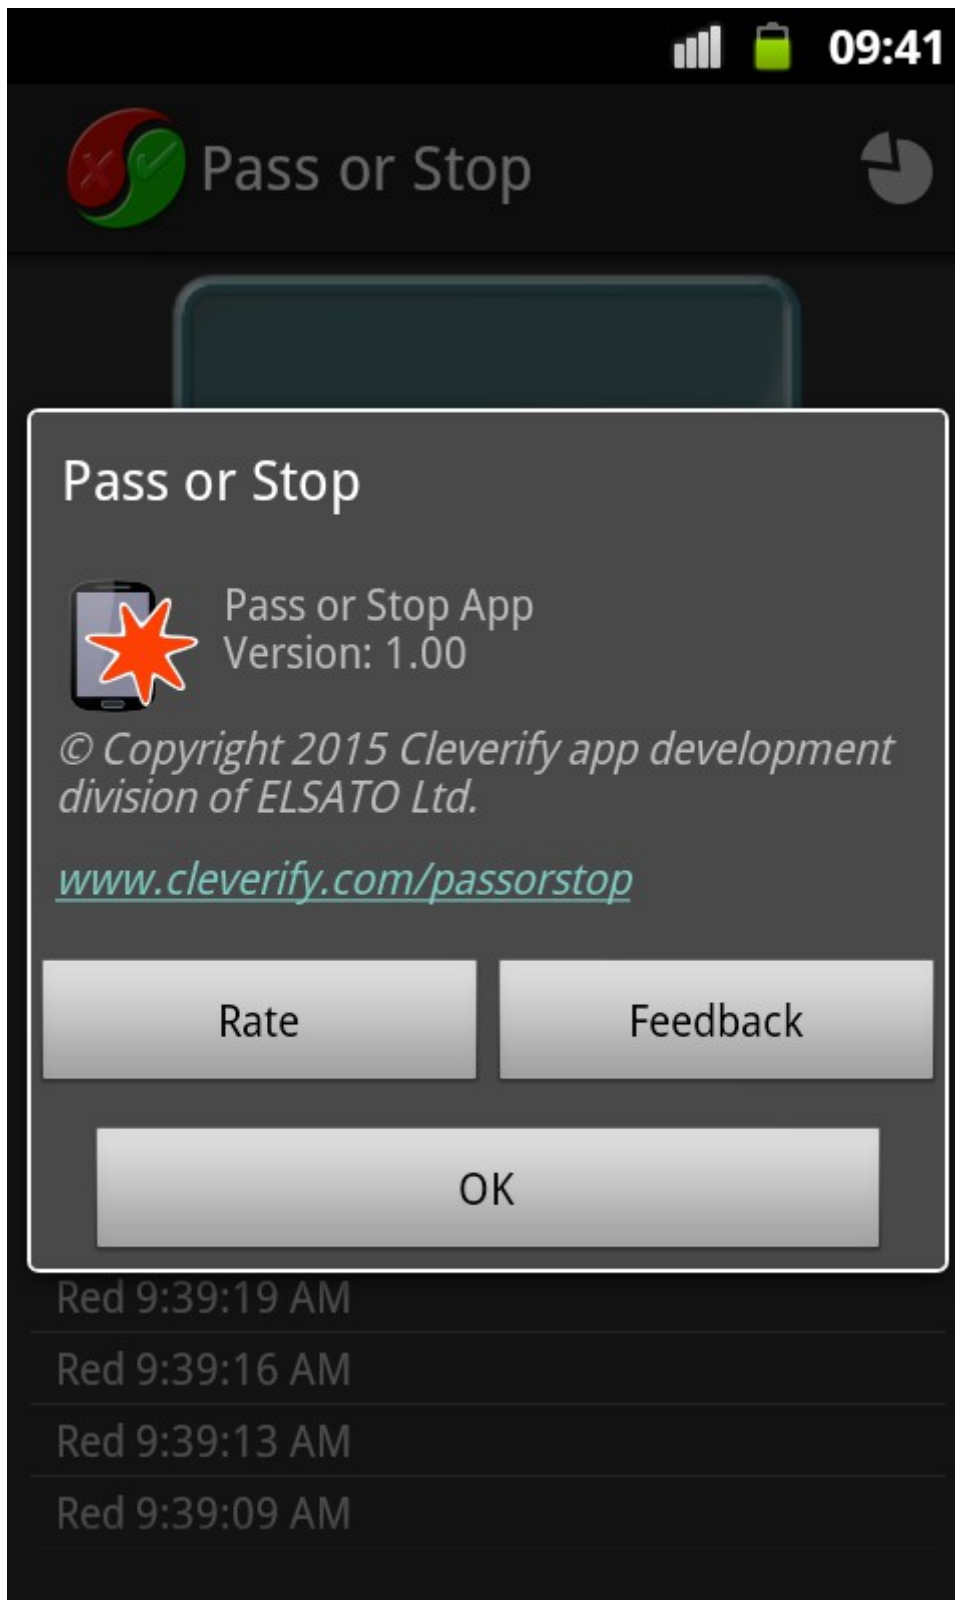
09:41

Pass or Stop

Pass or Stop

Pass or Stop App
Version: 1.00

© Copyright 2015 Cleverify app development division of ELSATO Ltd.

www.cleverify.com/passorstop

Rate

Feedback

OK

Red 9:39:19 AM

Red 9:39:16 AM

Red 9:39:13 AM

Red 9:39:09 AM